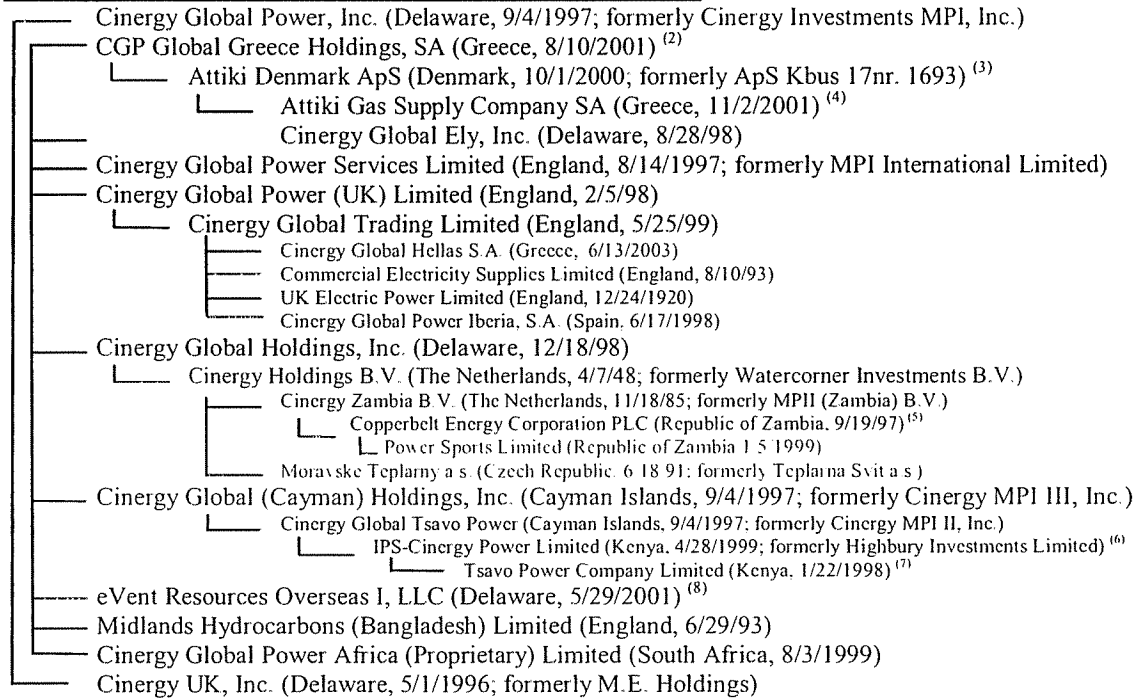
Cinergy Global Power, Inc. (Delaware, 9/4/1997; formerly Cinergy Investments MPI, Inc.)

CGP Global Greece Holdings, SA (Greece, 8/10/2001) $^{(2)}$

Attiki Denmark ApS (Denmark, 10/1/2000; formerly ApS Kbus 17nr. 1693) $^{(3)}$

Attiki Gas Supply Company SA (Greece, 11/2/2001) $^{(4)}$

Cinergy Global Ely, Inc. (Delaware, 8/28/98)

Cinergy Global Power Services Limited (England, 8/14/1997; formerly MPI International Limited)

Cinergy Global Power (UK) Limited (England, 2/5/98)

Cinergy Global Trading Limited (England, 5/25/99)

Cinergy Global Hellas S.A. (Greece, 6/13/2003)

Commercial Electricity Supplies Limited (England, 8/10/93)

UK Electric Power Limited (England, 12/24/1920)

Cinergy Global Power Iberia, S.A. (Spain, 6/17/1998)

Cinergy Global Holdings, Inc. (Delaware, 12/18/98)

Cinergy Holdings B.V. (The Netherlands, 4/7/48; formerly Watercorner Investments B.V.)

Cinergy Zambia B.V. (The Netherlands, 11/18/85; formerly MPII (Zambia) B.V.)

Copperbelt Energy Corporation PLC (Republic of Zambia, 9/19/97) $^{(5)}$

Power Sports Limited (Republic of Zambia 1 5 1999)

Moravske Teplarny a s. (Czech Republic 6 18 91; formerly Teplarna Svit a s )

Cinergy Global (Cayman) Holdings, Inc. (Cayman Islands, 9/4/1997; formerly Cinergy MPI III, Inc.)

Cinergy Global Tsavo Power (Cayman Islands, 9/4/1997; formerly Cinergy MPI II, Inc.)

IPS-Cinergy Power Limited (Kenya, 4/28/1999; formerly Highbury Investments Limited) $^{(6)}$

Tsavo Power Company Limited (Kenya, 1/22/1998) $^{(7)}$

eVent Resources Overseas I, LLC (Delaware, 5/29/2001) $^{(8)}$

Midlands Hydrocarbons (Bangladesh) Limited (England, 6/29/93)

Cinergy Global Power Africa (Proprietary) Limited (South Africa, 8/3/1999)

Cinergy UK, Inc. (Delaware, 5/1/1996; formerly M.E. Holdings)